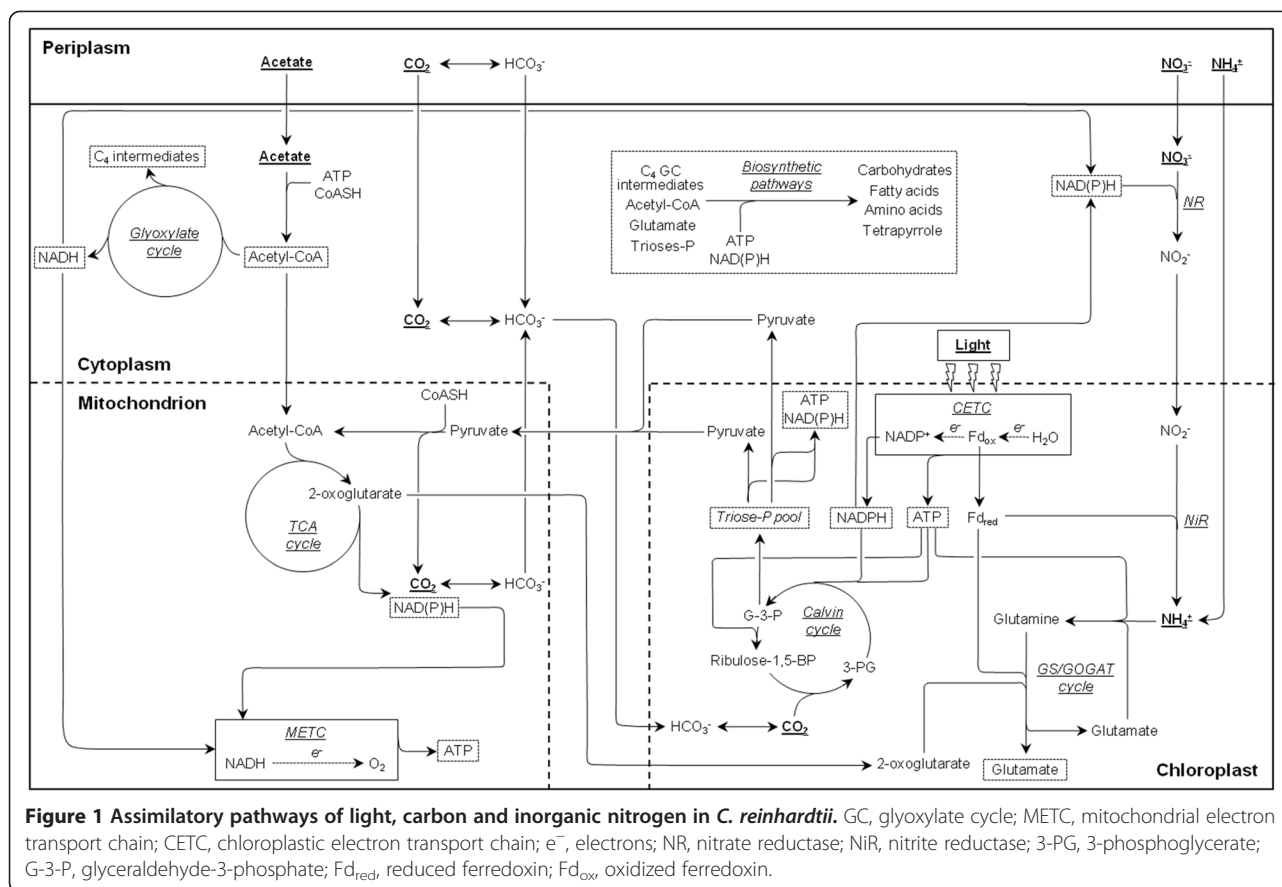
Periplasm

Acetate

$CO_2$ ↔ $HCO_3^-$

$NO_3^-$ $NH_4^+$

Acetate

$C_4$ intermediates

ATP
CoASH

Glyoxylate cycle

NADH

Acetyl-CoA

$C_4$ GC intermediates
Acetyl-CoA
Glutamate
Trioses-P

Biosynthetic pathways

ATP
NAD(P)H

Carbohydrates
Fatty acids
Amino acids
Tetrapyrrole

$NO_3^-$

NAD(P)H

NR

$NO_2^-$

$CO_2$ ↔ $HCO_3^-$

Pyruvate

Light

Cytoplasm

Mitochondrion

CoASH

ATP
NAD(P)H

CETC

Acetyl-CoA

Pyruvate

Pyruvate

NADP+ e- Fd$_{ox}$ e- $H_2O$

$NO_2^-$

2-oxoglutarate

TCA cycle

Triose-P pool

NADPH

ATP

Fd$_{red}$

NiR

$CO_2$ ↔ $HCO_3^-$

NAD(P)H

G-3-P

Calvin cycle

Glutamine

$NH_4^+$

Ribulose-1,5-BP

3-PG

GS/GOGAT cycle

METC

NADH e- $O_2$

ATP

$HCO_3^-$ ↔ $CO_2$

Glutamate

2-oxoglutarate

Glutamate

Chloroplast

**Figure 1 Assimilatory pathways of light, carbon and inorganic nitrogen in *C. reinhardtii*.** GC, glyoxylate cycle; METC, mitochondrial electron transport chain; CETC, chloroplastic electron transport chain; e$^-$, electrons; NR, nitrate reductase; NiR, nitrite reductase; 3-PG, 3-phosphoglycerate; G-3-P, glyceraldehyde-3-phosphate; Fd$_{red}$, reduced ferredoxin; Fd$_{ox}$, oxidized ferredoxin.